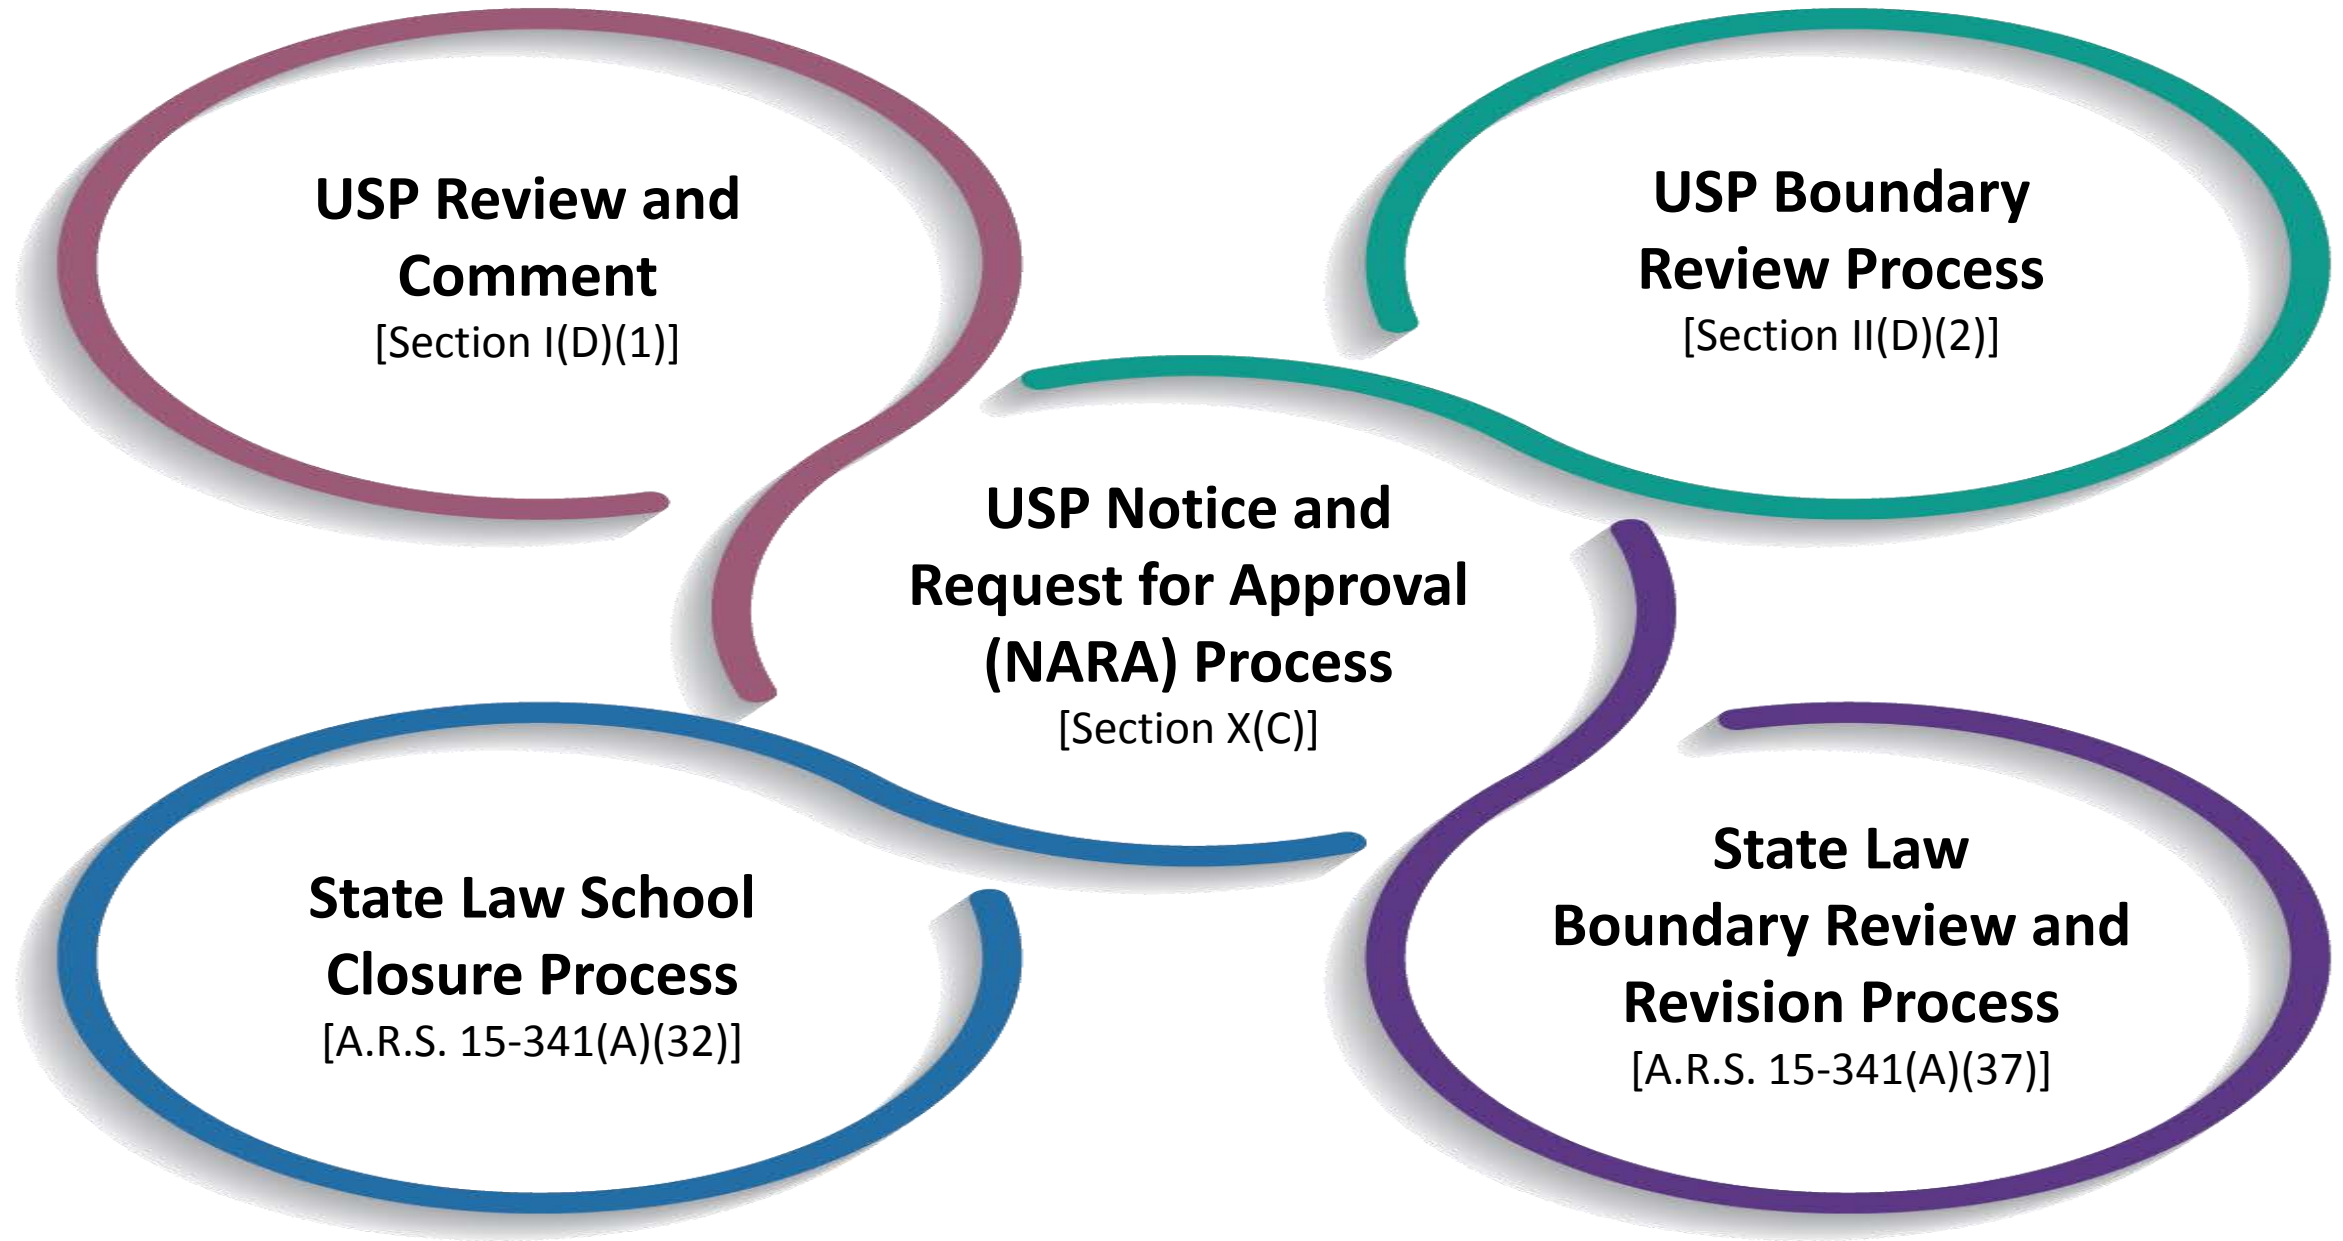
USP Review and Comment
[Section I(D)(1)]

USP Boundary Review Process
[Section II(D)(2)]

USP Notice and Request for Approval (NARA) Process
[Section X(C)]

State Law School Closure Process
[A.R.S. 15-341(A)(32)]

State Law Boundary Review and Revision Process
[A.R.S. 15-341(A)(37)]